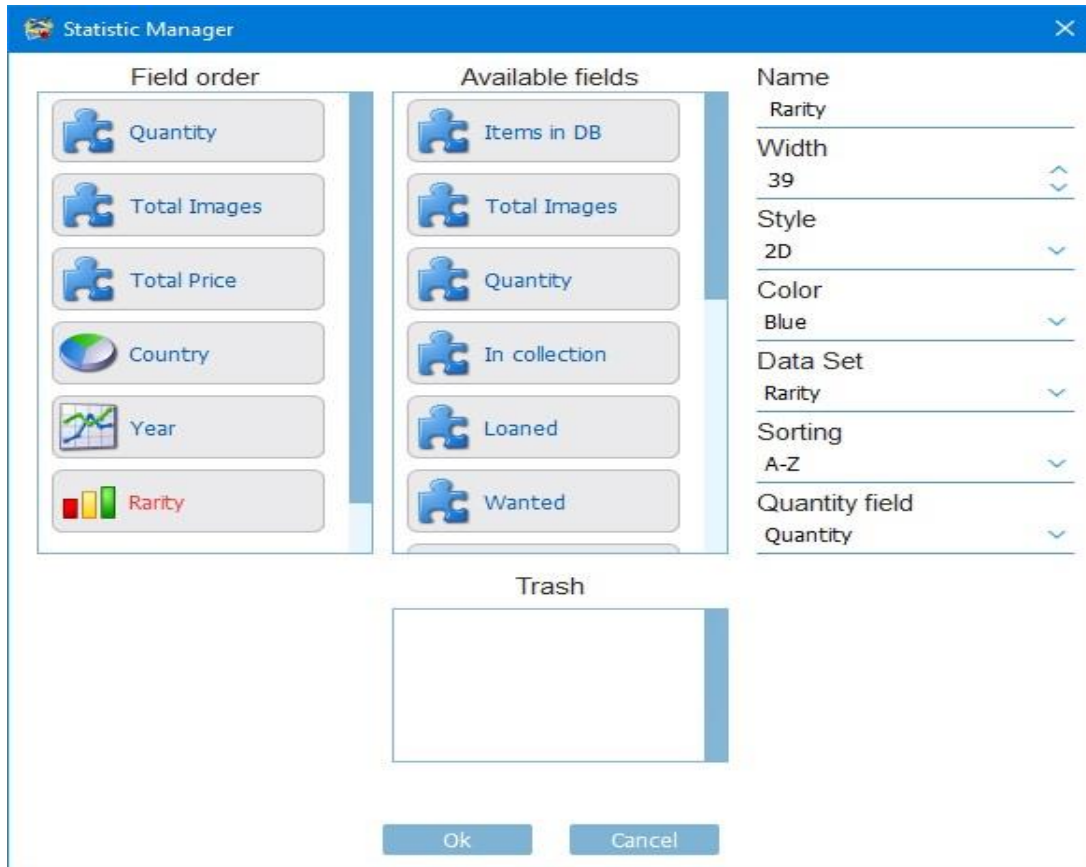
Statistic Manager

Field order

Quantity

Total Images

Total Price

Country

Year

Rarity

Available fields

Items in DB

Total Images

Quantity

In collection

Loaned

Wanted

Trash

Name
Rarity

Width
39

Style
2D

Color
Blue

Data Set
Rarity

Sorting
A-Z

Quantity field
Quantity

Ok

Cancel